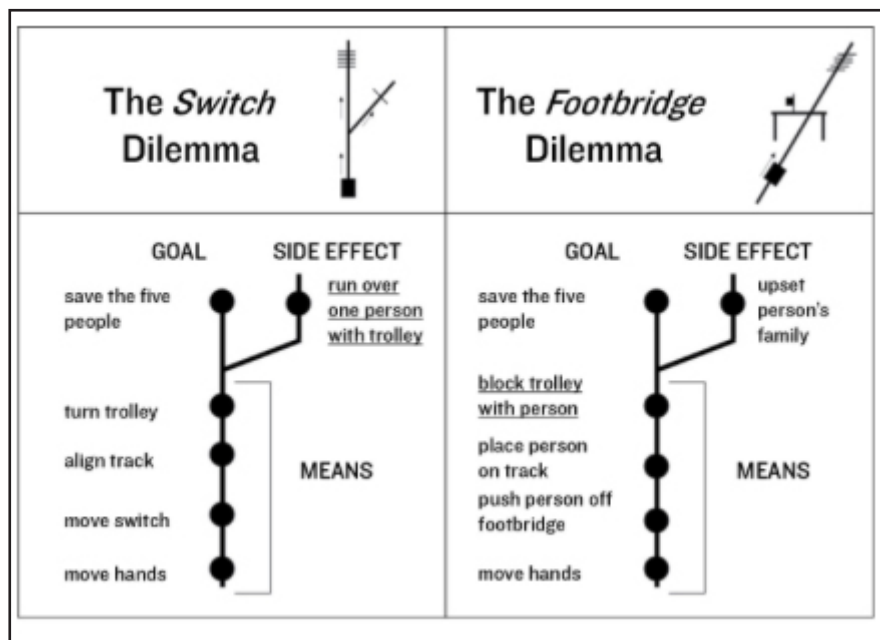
| The *Switch* Dilemma | The *Footbridge* Dilemma |
|---|---|
| GOAL SIDE EFFECT | GOAL SIDE EFFECT |
| save the five people | run over one person with trolley | save the five people | upset person's family |

GOAL

SIDE EFFECT

save the five people

run over one person with trolley

turn trolley

align track

MEANS

move switch

move hands

GOAL

SIDE EFFECT

save the five people

upset person's family

block trolley with person

place person on track

MEANS

push person off footbridge

move hands